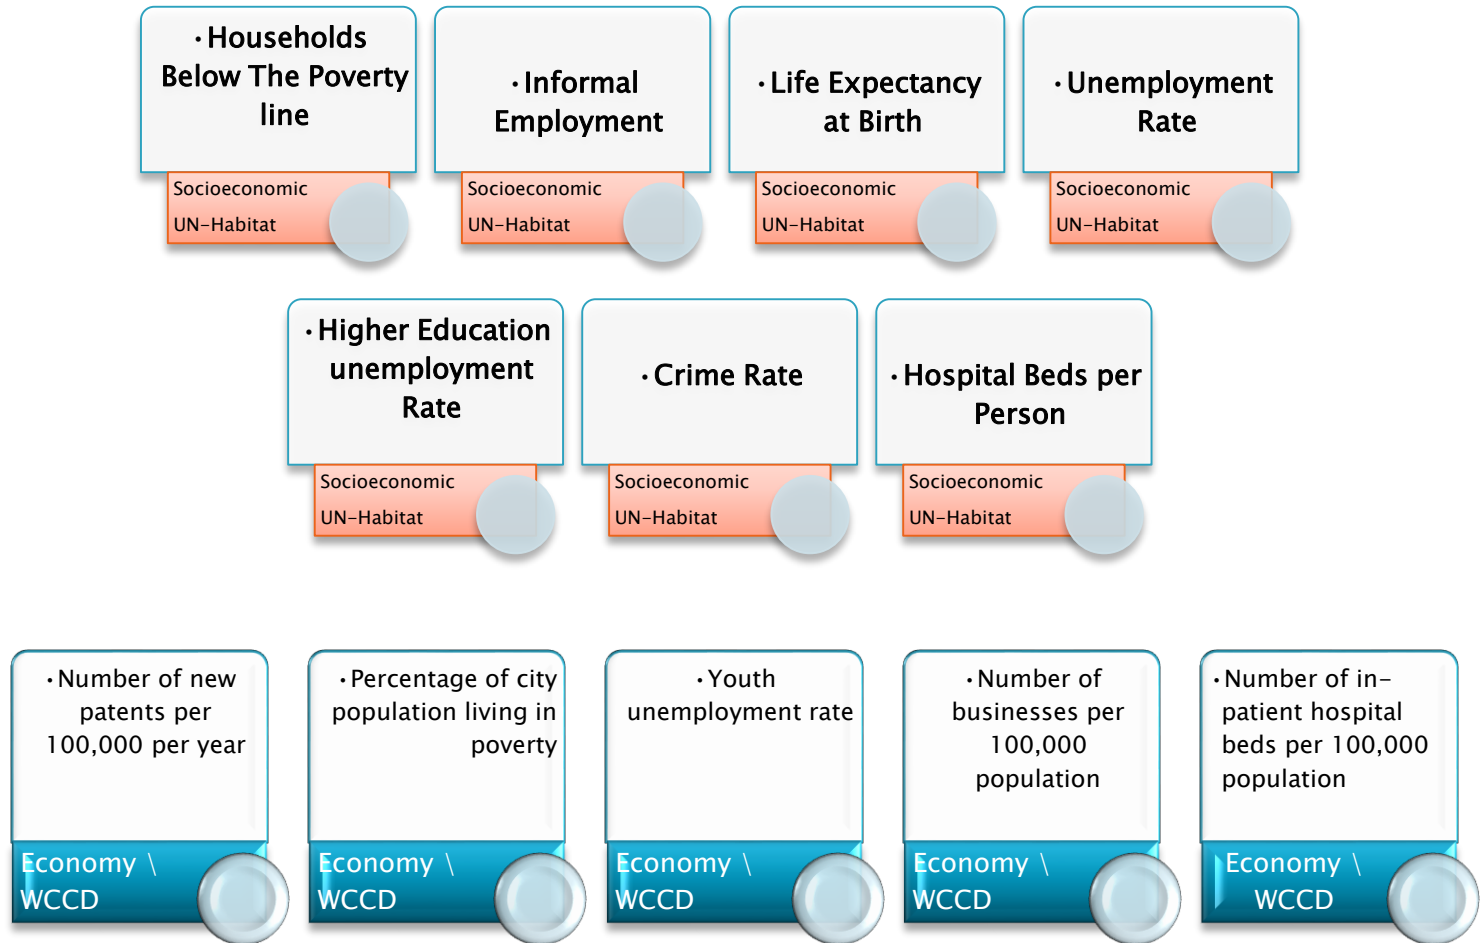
• Households Below The Poverty line

Socioeconomic
UN-Habitat

• Informal Employment

Socioeconomic
UN-Habitat

• Life Expectancy at Birth

Socioeconomic
UN-Habitat

• Unemployment Rate

Socioeconomic
UN-Habitat

• Higher Education unemployment Rate

Socioeconomic
UN-Habitat

• Crime Rate

Socioeconomic
UN-Habitat

• Hospital Beds per Person

Socioeconomic
UN-Habitat

• Number of new patents per 100,000 per year

Economy \
WCCD

• Percentage of city population living in poverty

Economy \
WCCD

• Youth unemployment rate

Economy \
WCCD

• Number of businesses per 100,000 population

Economy \
WCCD

• Number of in-patient hospital beds per 100,000 population

Economy \
WCCD